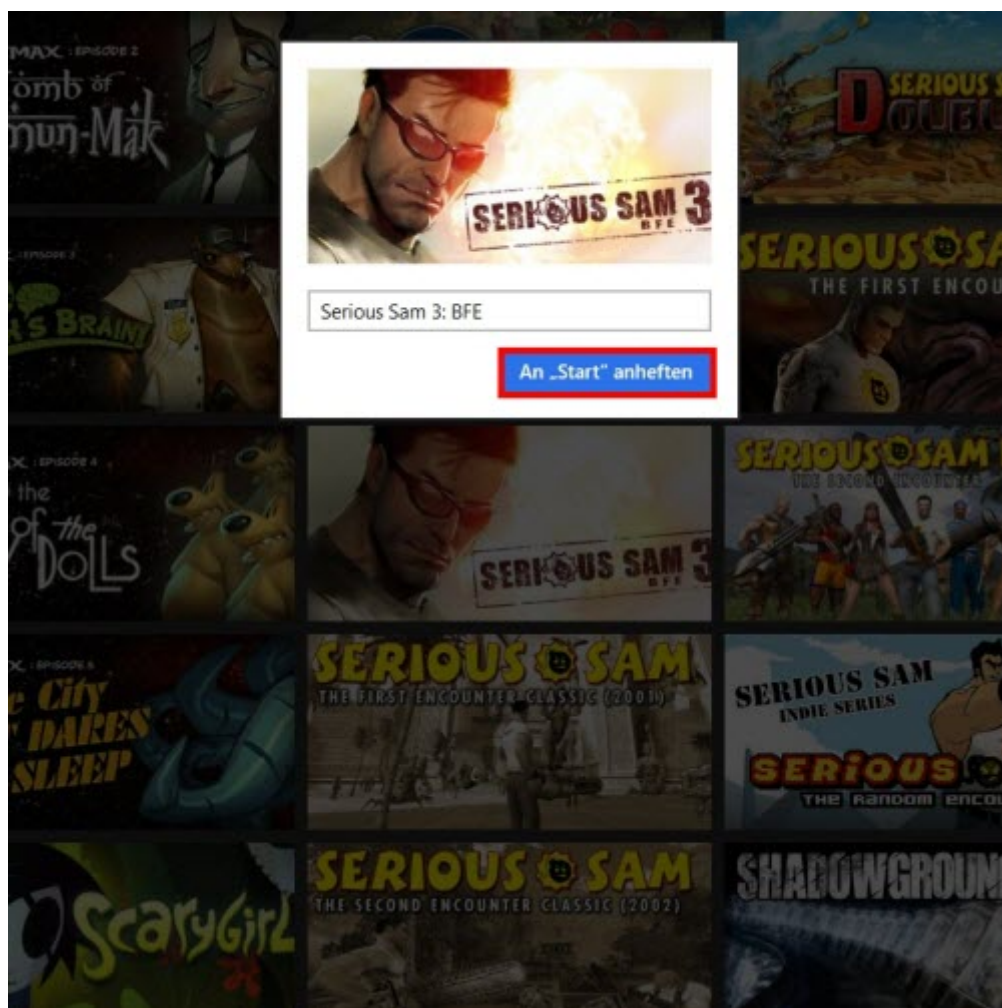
MAX : EPISODE 2
Tomb of
mun-Mak

EPISODE 3
'S BRAIN

MAX : EPISODE 4
the
of the
DOLLS

MAX : EPISODE 5
City
DARES
SLEEP

ScaryGirl

SERIOUS SAM 3
BFE

Serious Sam 3: BFE

An „Start" anheften

SERIOUS SAM 3
BFE

SERIOUS SAM
THE FIRST ENCOUNTER CLASSIC (2001)

SERIOUS SAM
THE SECOND ENCOUNTER CLASSIC (2002)

SERIOUS
DOUBLE

SERIOUS SA
THE FIRST ENCOU

SERIOUS SAM
THE SECOND ENCOUNTER

SERIOUS SAM
INDIE SERIES
SERIOUS
THE RANDOM ENCO

SHADOWGROUN